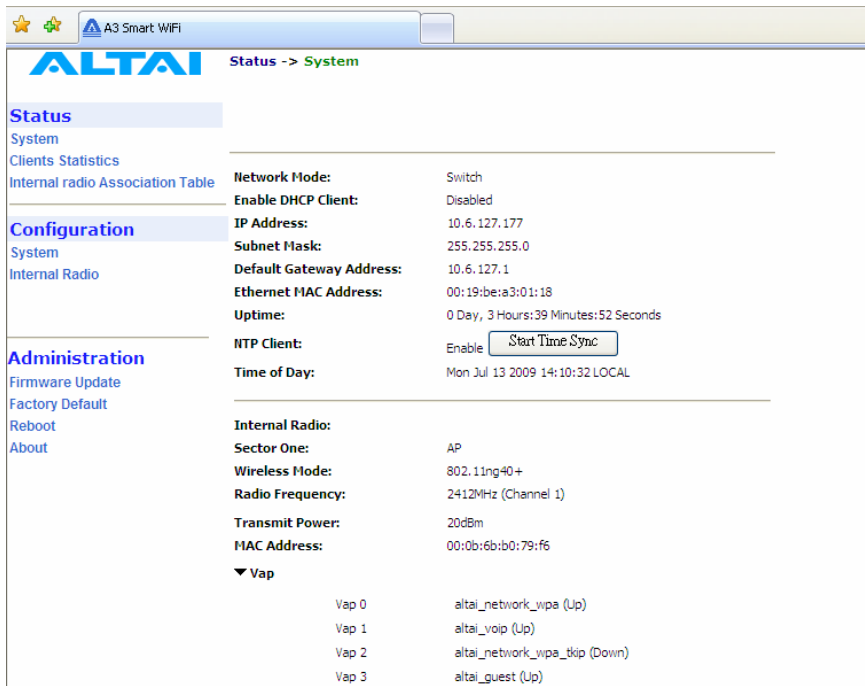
A3 Smart WiFi

ALTAI

Status -> System

Status
System
Clients Statistics
Internal radio Association Table

Configuration
System
Internal Radio

Administration
Firmware Update
Factory Default
Reboot
About

| | |
|---|---|
| Network Mode: | Switch |
| Enable DHCP Client: | Disabled |
| IP Address: | 10.6.127.177 |
| Subnet Mask: | 255.255.255.0 |
| Default Gateway Address: | 10.6.127.1 |
| Ethernet MAC Address: | 00:19:be:a3:01:18 |
| Uptime: | 0 Day, 3 Hours:39 Minutes:52 Seconds |
| NTP Client: | Enable Start Time Sync |
| Time of Day: | Mon Jul 13 2009 14:10:32 LOCAL |

| | |
|---|---|
| Internal Radio: | |
| Sector One: | AP |
| Wireless Mode: | 802.11ng40+ |
| Radio Frequency: | 2412MHz (Channel 1) |
| Transmit Power: | 20dBm |
| MAC Address: | 00:0b:6b:b0:79:f6 |

▼Vap

| | |
|---|---|
| Vap 0 | altai_network_wpa (Up) |
| Vap 1 | altai_voip (Up) |
| Vap 2 | altai_network_wpa_tkip (Down) |
| Vap 3 | altai_guest (Up) |